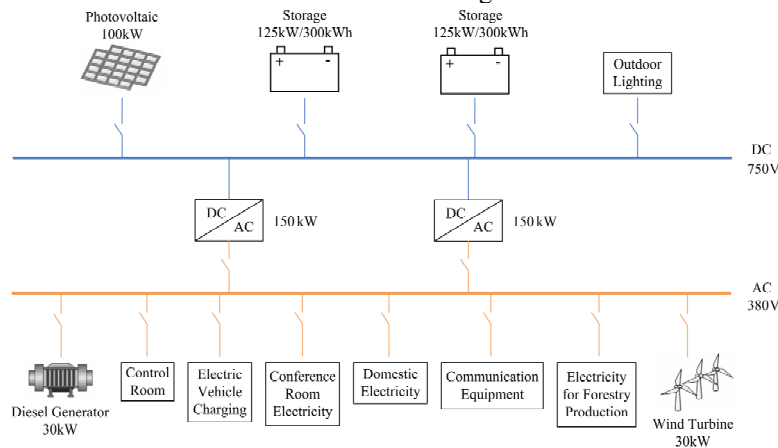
Photovoltaic
100kW

Storage
125kW/300kWh

+ -

Storage
125kW/300kWh

+ -

Outdoor Lighting

DC
750V

DC
AC
150kW

DC
AC
150kW

AC
380V

Diesel Generator
30kW

Control Room

Electric Vehicle Charging

Conference Room Electricity

Domestic Electricity

Communication Equipment

Electricity for Forestry Production

Wind Turbine
30kW